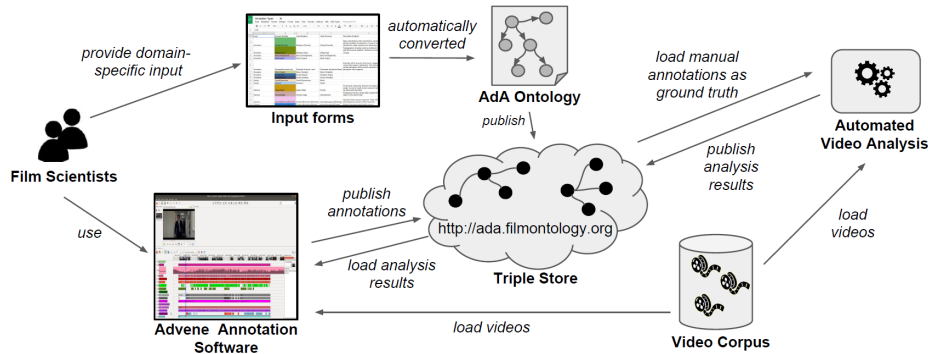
provide domain-specific input

Input forms

automatically converted

AdA Ontology

publish

load manual annotations as ground truth

Automated Video Analysis

publish analysis results

Film Scientists

use

publish annotations

http://ada.filmontology.org

load analysis results

Triple Store

load videos

Video Corpus

load videos

Advene Annotation Software